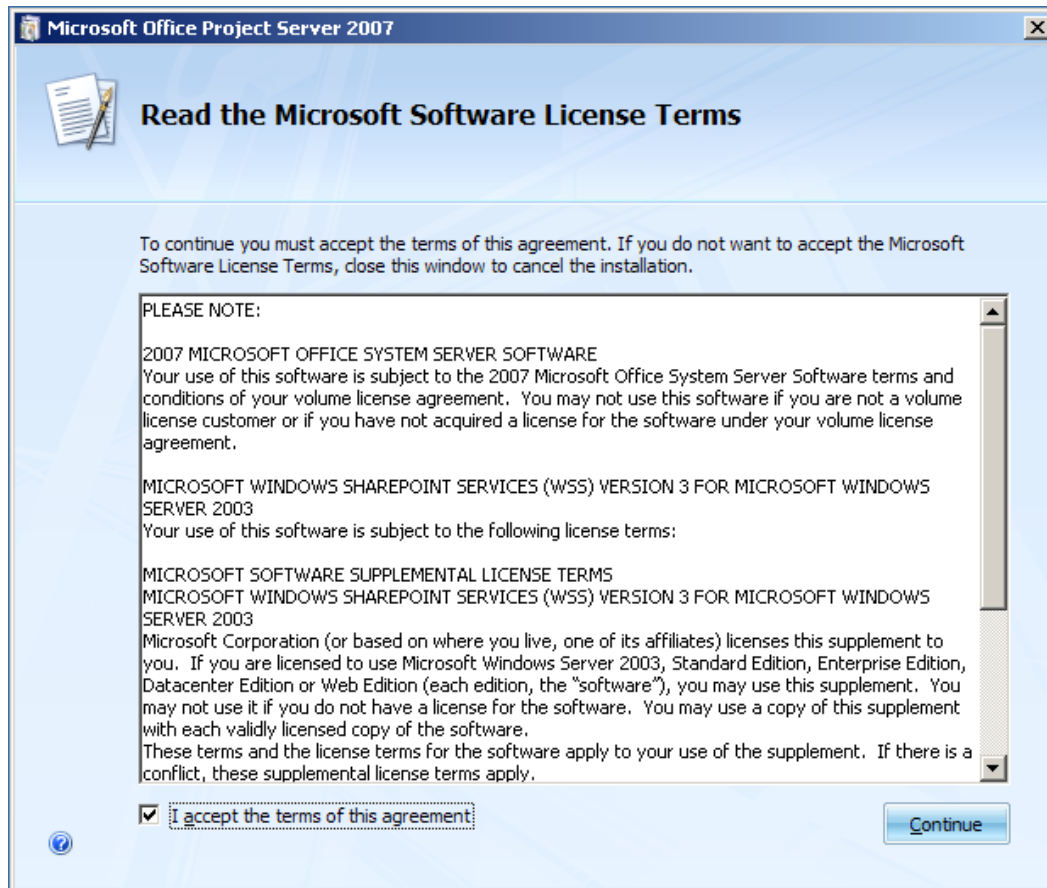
Microsoft Office Project Server 2007

Read the Microsoft Software License Terms

To continue you must accept the terms of this agreement. If you do not want to accept the Microsoft Software License Terms, close this window to cancel the installation.

PLEASE NOTE:

2007 MICROSOFT OFFICE SYSTEM SERVER SOFTWARE
Your use of this software is subject to the 2007 Microsoft Office System Server Software terms and conditions of your volume license agreement. You may not use this software if you are not a volume license customer or if you have not acquired a license for the software under your volume license agreement.

MICROSOFT WINDOWS SHAREPOINT SERVICES (WSS) VERSION 3 FOR MICROSOFT WINDOWS SERVER 2003
Your use of this software is subject to the following license terms:

MICROSOFT SOFTWARE SUPPLEMENTAL LICENSE TERMS
MICROSOFT WINDOWS SHAREPOINT SERVICES (WSS) VERSION 3 FOR MICROSOFT WINDOWS SERVER 2003
Microsoft Corporation (or based on where you live, one of its affiliates) licenses this supplement to you. If you are licensed to use Microsoft Windows Server 2003, Standard Edition, Enterprise Edition, Datacenter Edition or Web Edition (each edition, the "software"), you may use this supplement. You may not use it if you do not have a license for the software. You may use a copy of this supplement with each validly licensed copy of the software.
These terms and the license terms for the software apply to your use of the supplement. If there is a conflict, these supplemental license terms apply.

I accept the terms of this agreement

Continue